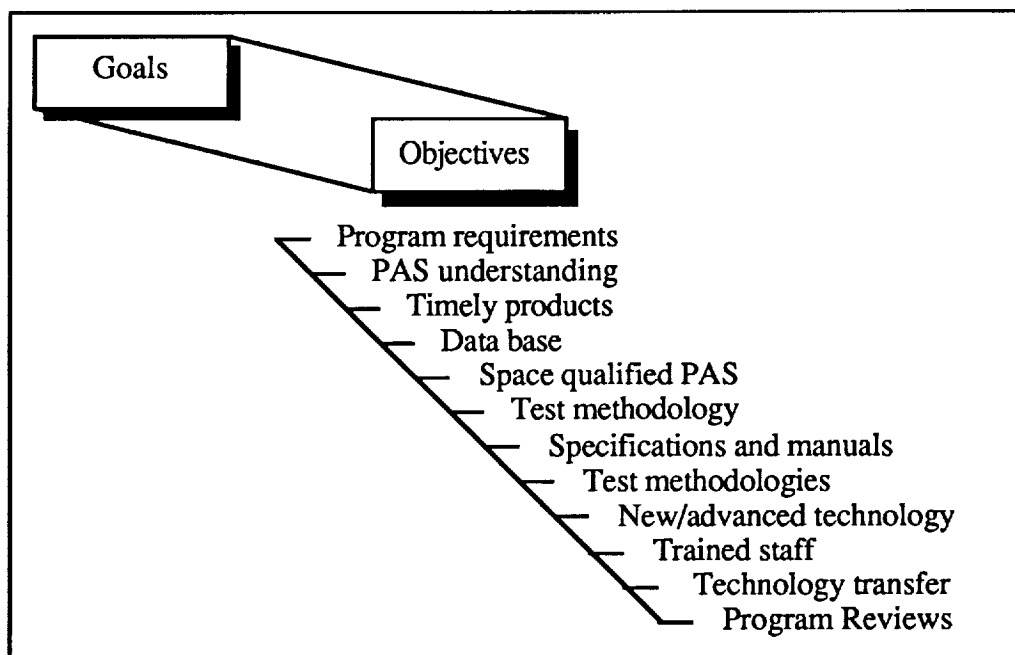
Goals

Objectives

Program requirements
PAS understanding
Timely products
Data base
Space qualified PAS
Test methodology
Specifications and manuals
Test methodologies
New/advanced technology
Trained staff
Technology transfer
Program Reviews